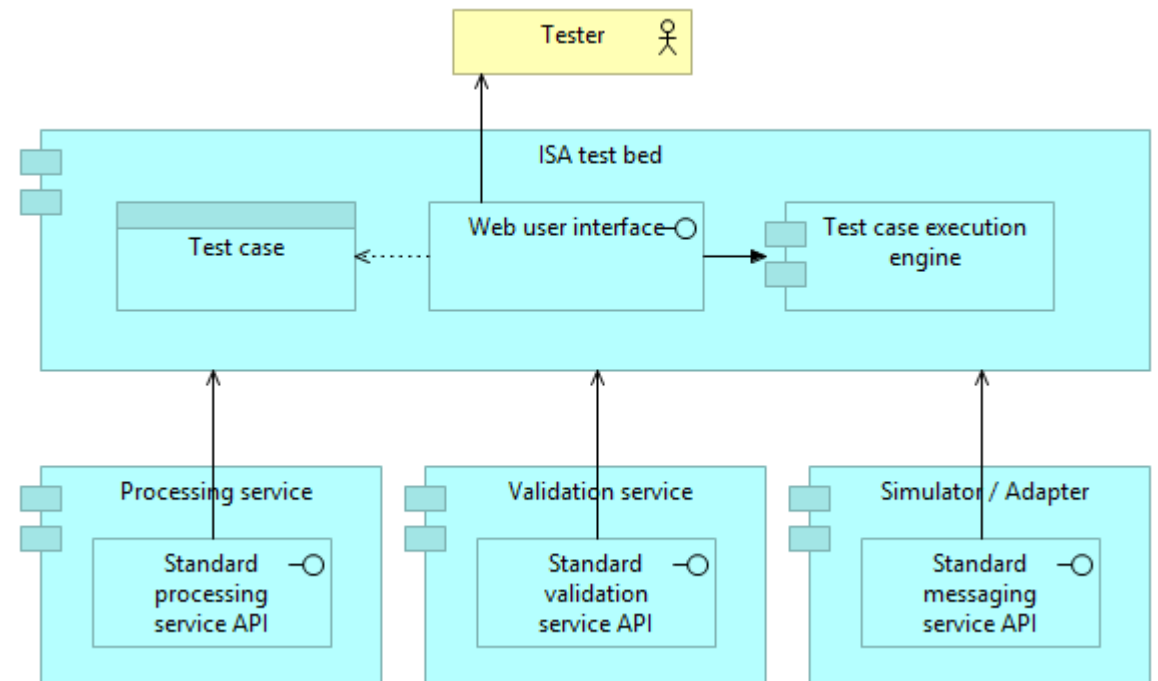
Tester

ISA test bed

Test case

Web user interface

Test case execution engine

Processing service

Standard processing service API

Validation service

Standard validation service API

Simulator / Adapter

Standard messaging service API